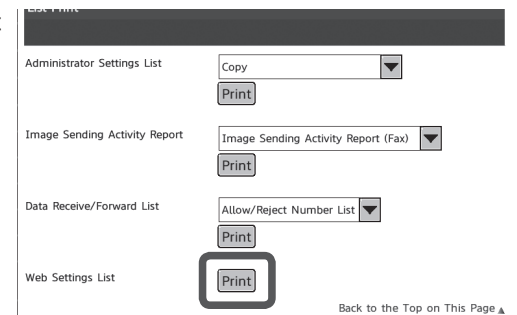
List Print

Administrator Settings List
Copy
Print

Image Sending Activity Report
Image Sending Activity Report (Fax)
Print

Data Receive/Forward List
Allow/Reject Number List
Print

Web Settings List
Print

Back to the Top on This Page ▲